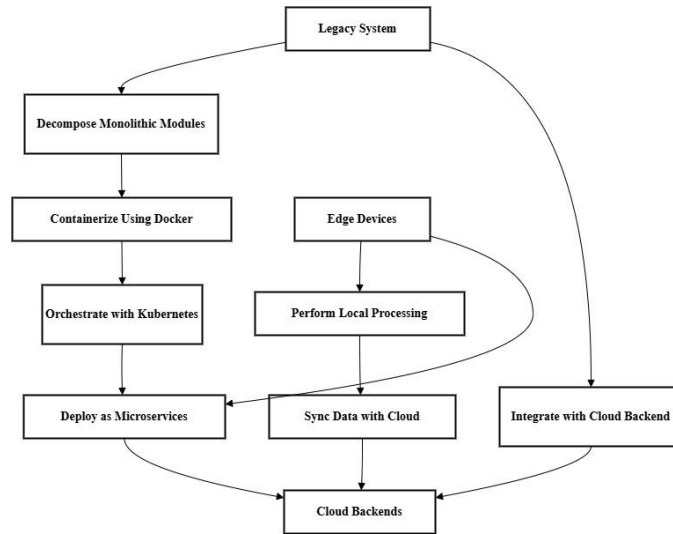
Legacy System

Decompose Monolithic Modules

Containerize Using Docker

Edge Devices

Orchestrate with Kubernetes

Perform Local Processing

Deploy as Microservices

Sync Data with Cloud

Integrate with Cloud Backend

Cloud Backends